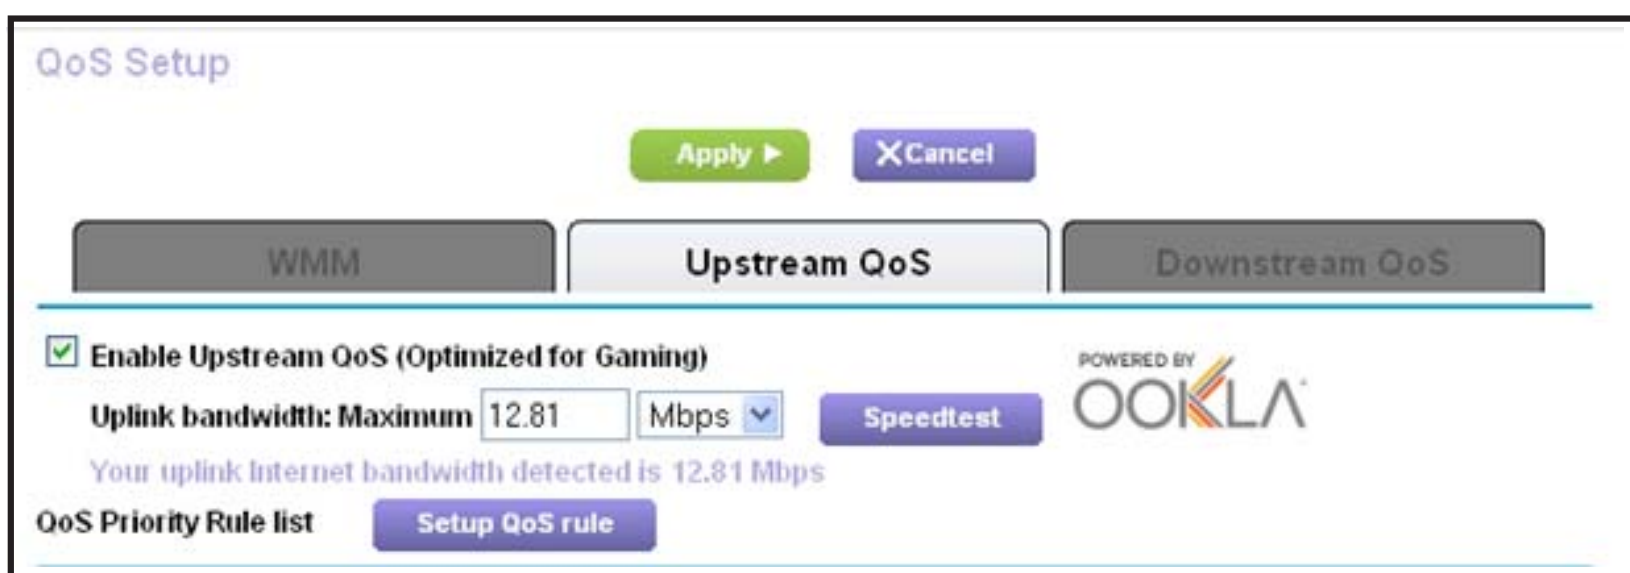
QoS Setup

Apply ▶ ✕Cancel

WMM | Upstream QoS | Downstream QoS

☑ Enable Upstream QoS (Optimized for Gaming)

Uplink bandwidth: Maximum 12.81 Mbps Speedtest

POWERED BY OOKLA

Your uplink Internet bandwidth detected is 12.81 Mbps

QoS Priority Rule list Setup QoS rule